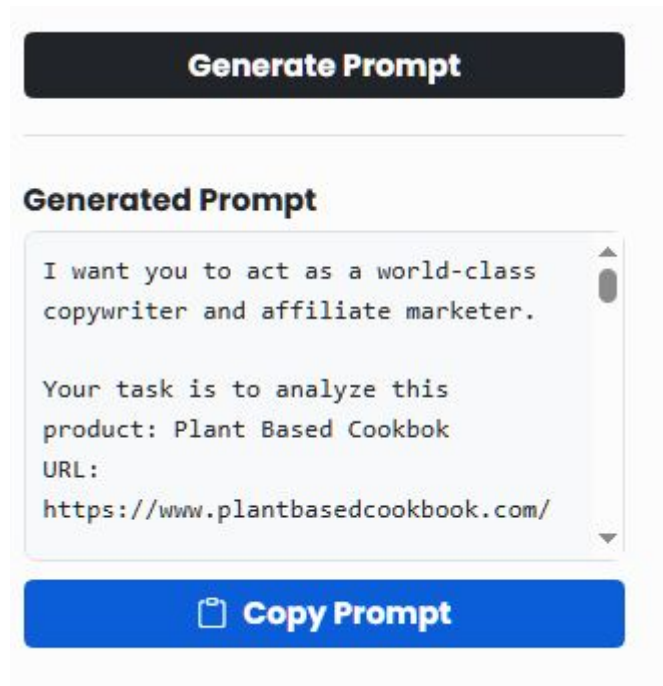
Generate Prompt

Generated Prompt

I want you to act as a world-class copywriter and affiliate marketer.

Your task is to analyze this product: Plant Based Cookbok
URL:
https://www.plantbasedcookbook.com/

Copy Prompt